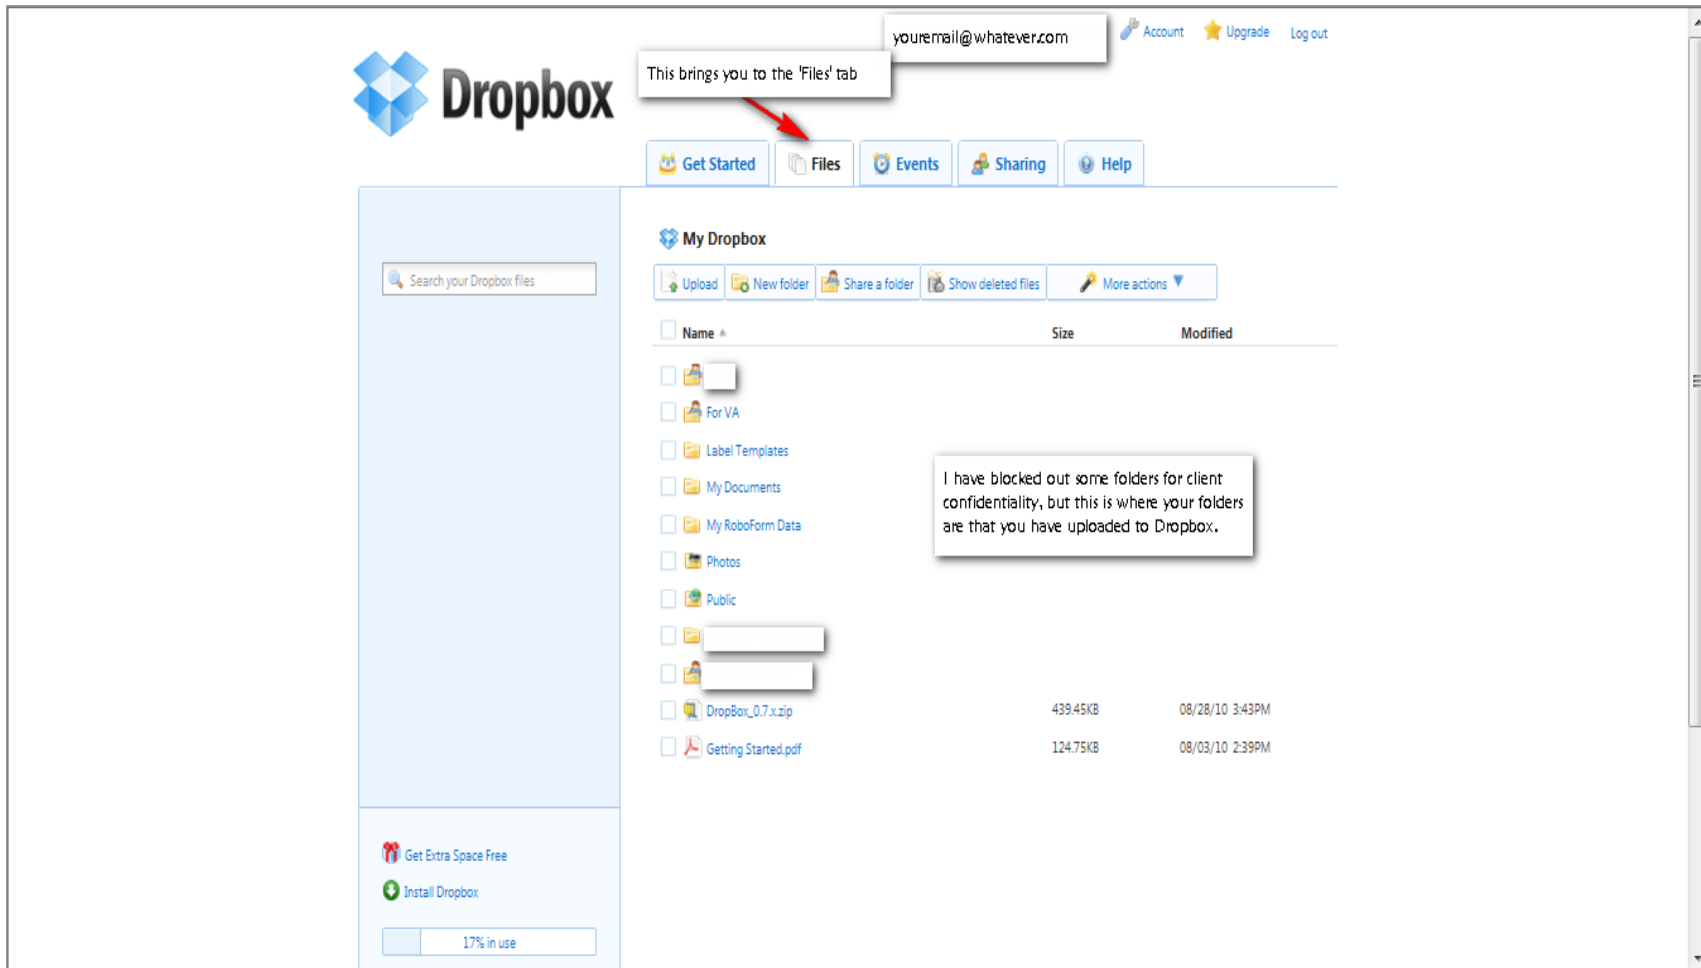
youremail@whatever.com

Account Upgrade Log out

Dropbox

This brings you to the 'Files' tab

Get Started Files Events Sharing Help

Search your Dropbox files

My Dropbox

Upload New folder Share a folder Show deleted files More actions

| Name | Size | Modified |
|---|---|---|
| For VA | | |
| Label Templates | | |
| My Documents | | |
| My RoboForm Data | | |
| Photos | | |
| Public | | |
| DropBox_0.7.x.zip | 439.45KB | 08/28/10 3:43PM |
| Getting Started.pdf | 124.75KB | 08/03/10 2:39PM |

I have blocked out some folders for client confidentiality, but this is where your folders are that you have uploaded to Dropbox.

Get Extra Space Free

Install Dropbox

17% in use